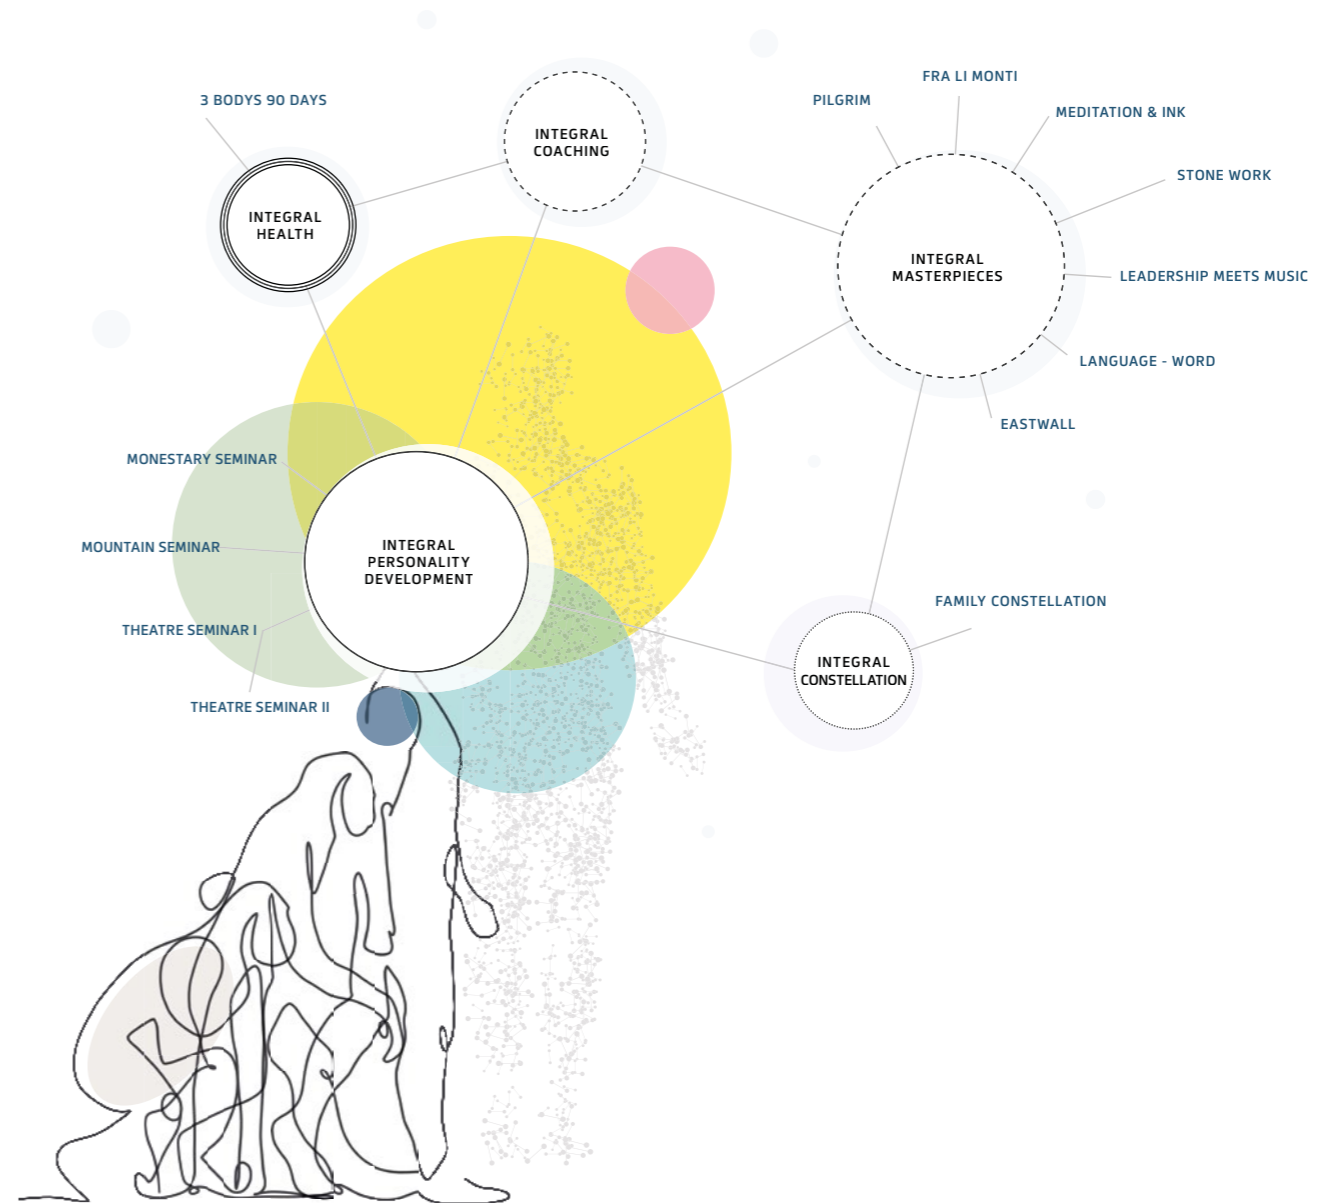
3 BODYS 90 DAYS

INTEGRAL HEALTH

INTEGRAL COACHING

PILGRIM

FRA LI MONTI

MEDITATION & INK

STONE WORK

INTEGRAL MASTERPIECES

LEADERSHIP MEETS MUSIC

LANGUAGE - WORD

EASTWALL

MONESTARY SEMINAR

MOUNTAIN SEMINAR

INTEGRAL PERSONALITY DEVELOPMENT

THEATRE SEMINAR I

THEATRE SEMINAR II

FAMILY CONSTELLATION

INTEGRAL CONSTELLATION